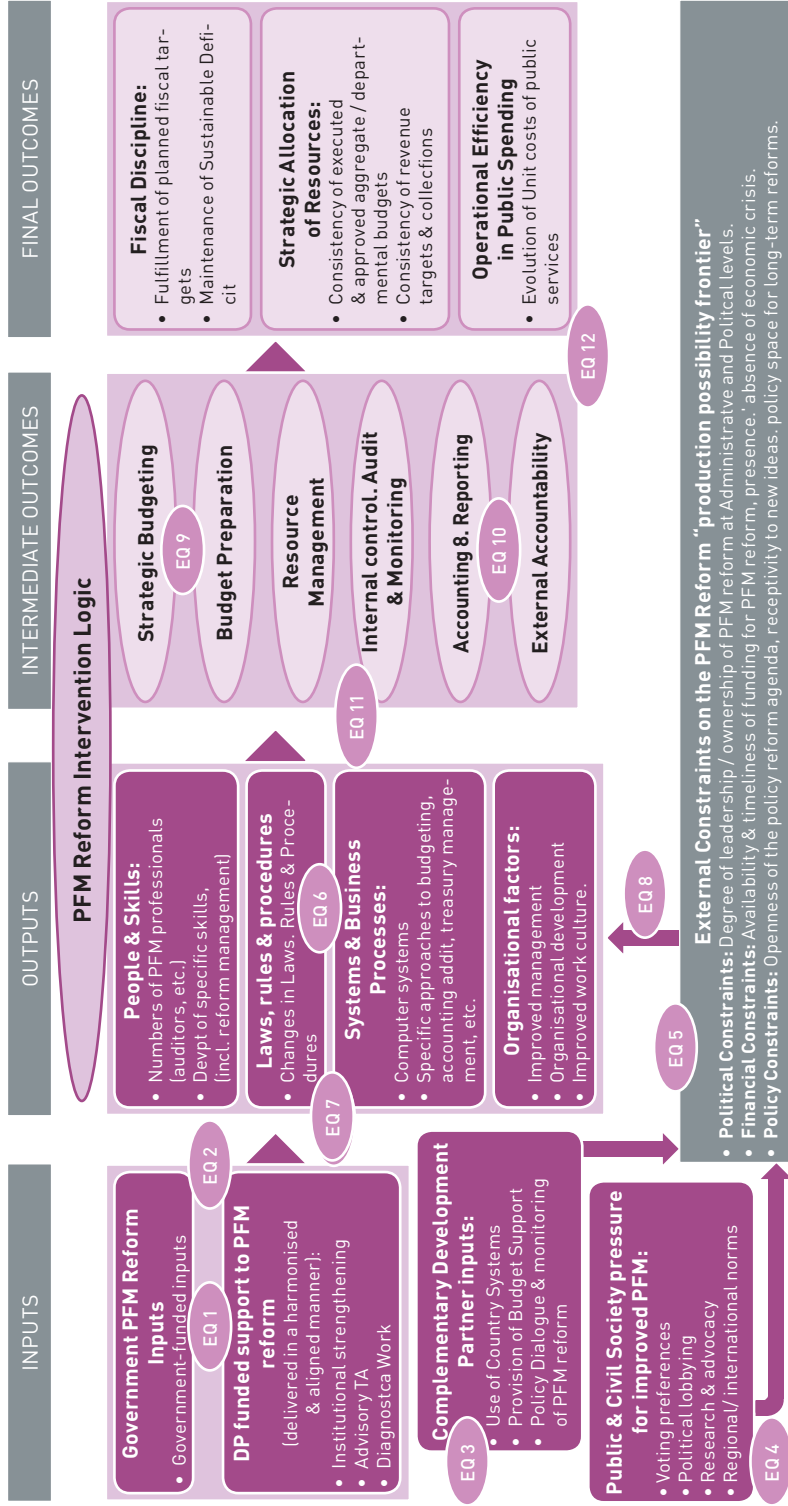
INPUTS

OUTPUTS

INTERMEDIATE OUTCOMES

FINAL OUTCOMES

PFM Reform Intervention Logic

Government PFM Reform Inputs
• Government-funded inputs

EQ 1

EQ 2

DP funded support to PFM reform
(delivered in a harmonised & aligned manner):
• Institutional strengthening
• Advisory TA
• Diagnostca Work

Complementary Development Partner inputs:
• Use of Country Systems
• Provision of Budget Support
• Policy Dialogue & monitoring of PFM reform

EQ 3

Public & Civil Society pressure for improved PFM:
• Voting preferences
• Political lobbying
• Research & advocacy
• Regional/ international norms

EQ 4

People & Skills:
• Numbers of PFM professionals (auditors, etc.)
• Devpt of specific skills, (incl. reform management)

Laws, rules & procedures
• Changes in Laws, Rules & Procedures

EQ 6

EQ 7

Systems & Business Processes:
• Computer systems
• Specific approaches to budgeting, accounting adit, treasury management, etc.

Organisational factors:
• Improved management
• Organisational development
• Improved work culture.

EQ 8

EQ 5

EQ 11

Strategic Budgeting

EQ 9

Budget Preparation

Resource Management

Internal control. Audit & Monitoring

Accounting 8. Reporting

EQ 10

External Accountability

EQ 12

Fiscal Discipline:
• Fulfillment of planned fiscal targets
• Maintenance of Sustainable Deficit

Strategic Allocation of Resources:
• Consistency of executed & approved aggregate / departmental budgets
• Consistency of revenue targets & collecfions

Operational Efficiency in Public Spending
• Evolution of Unit costs of public services

External Constraints on the PFM Reform "production possibility frontier"
• Political Constraints: Degree of leadership / ownership of PFM reform at Administratve and Political levels.
• Financial Constraints: Availability & timeliness of funding for PFM reform, presence,' absence of economic crisis.
• Policy Constraints: Openness of the policy reform agenda, receptivity to new ideas, policy space for long-term reforms.